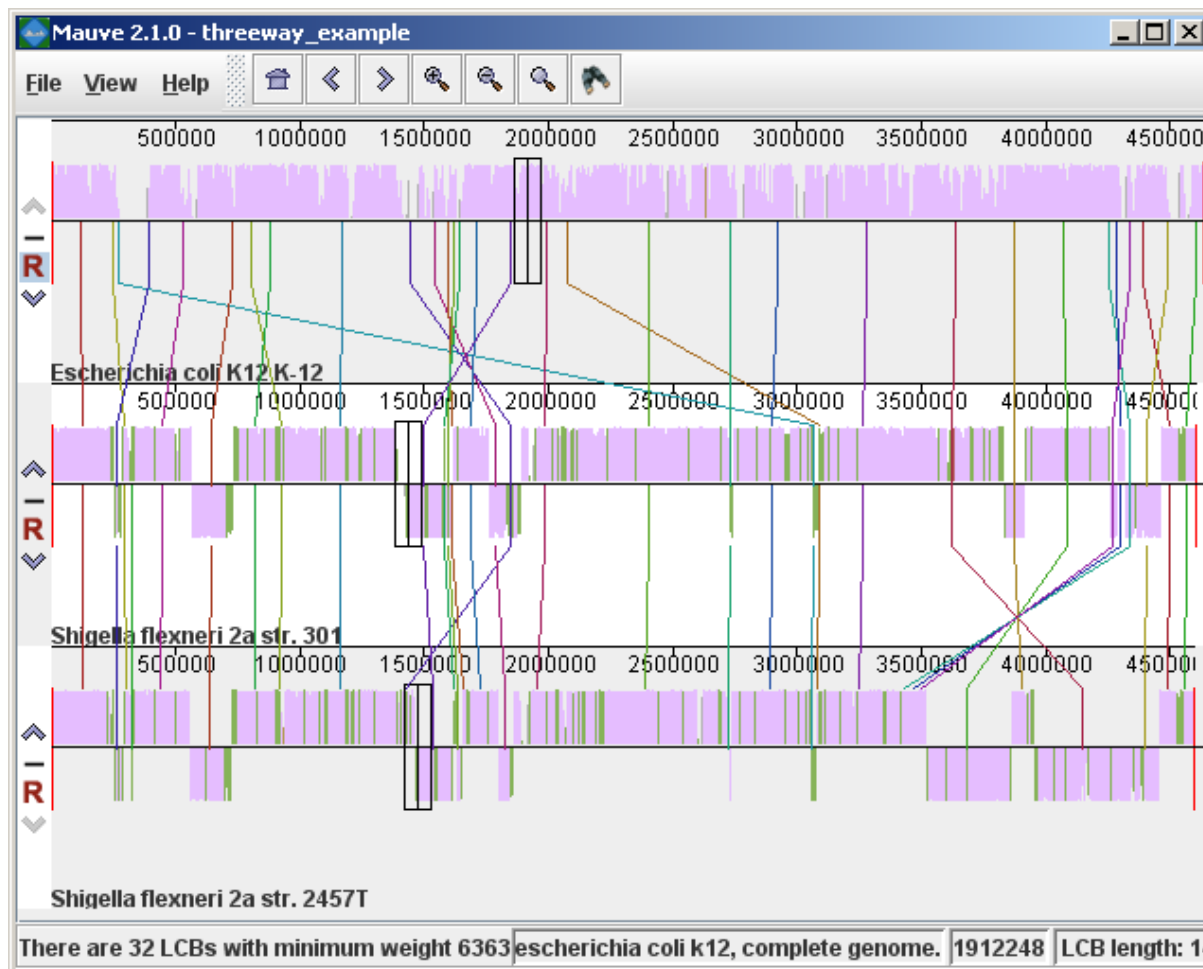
Mauve 2.1.0 - threeway_example

File View Help

500000 1000000 1500000 2000000 2500000 3000000 3500000 4000000 450000

R

Escherichia coli K12 K-12

500000 1000000 1500000 2000000 2500000 3000000 3500000 4000000 450000

R

Shigella flexneri 2a str. 301

500000 1000000 1500000 2000000 2500000 3000000 3500000 4000000 4500

R

Shigella flexneri 2a str. 2457T

There are 32 LCBs with minimum weight 6363 escherichia coli k12, complete genome. 1912248 LCB length: 1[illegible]